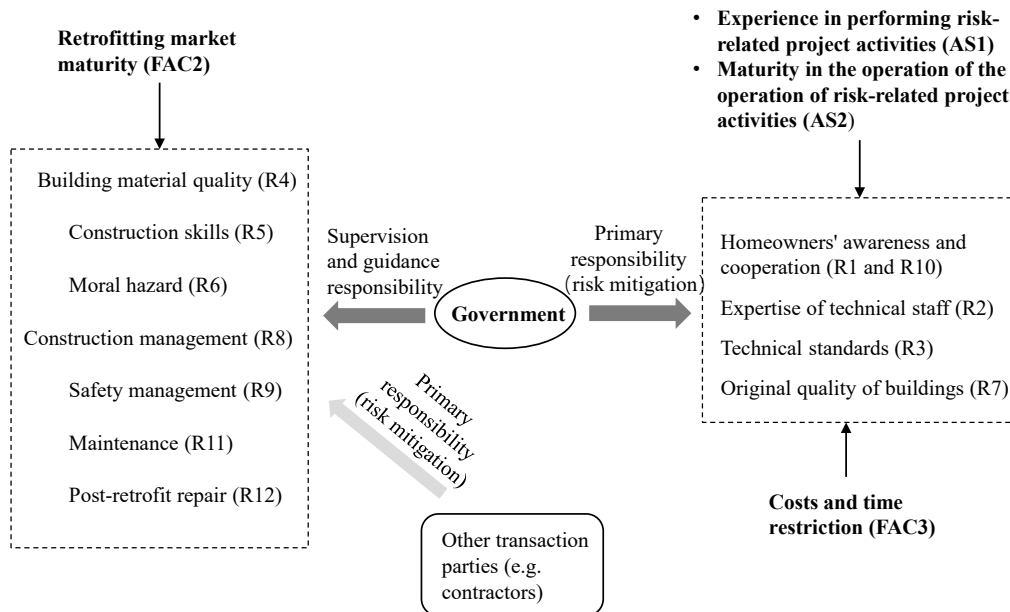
Retrofitting market maturity (FAC2)

Building material quality (R4)

Construction skills (R5)

Moral hazard (R6)

Construction management (R8)

Safety management (R9)

Maintenance (R11)

Post-retrofit repair (R12)

Supervision and guidance responsibility

Government

Primary responsibility (risk mitigation)

Primary responsibility (risk mitigation)

Other transaction parties (e.g. contractors)

• Experience in performing risk-related project activities (AS1)
• Maturity in the operation of the operation of risk-related project activities (AS2)

Homeowners' awareness and cooperation (R1 and R10)

Expertise of technical staff (R2)

Technical standards (R3)

Original quality of buildings (R7)

Costs and time restriction (FAC3)